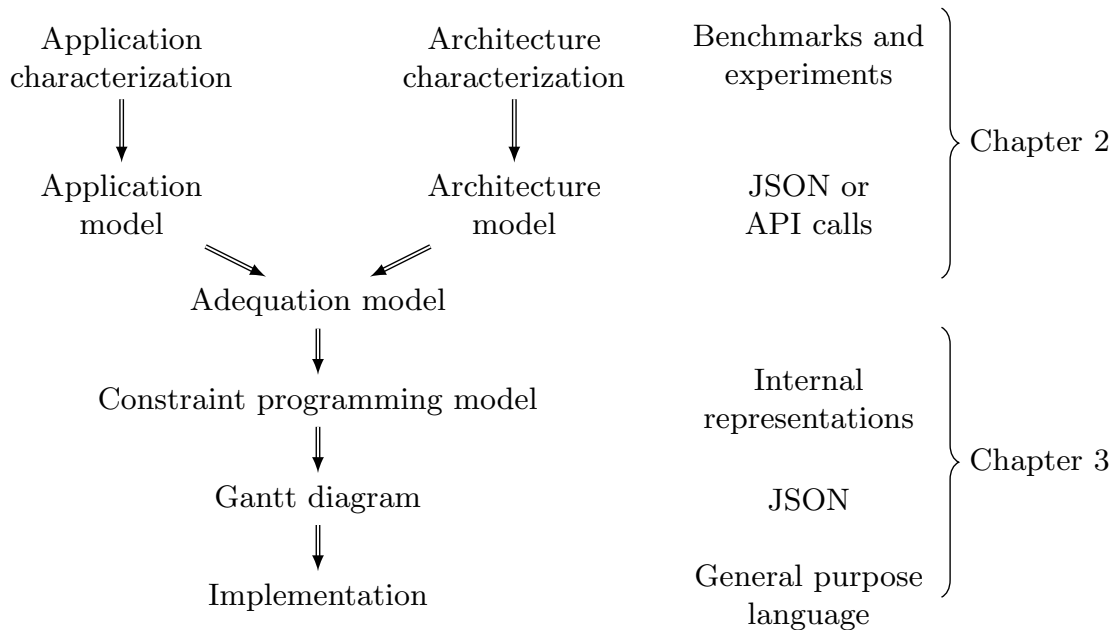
Application characterization

Architecture characterization

Benchmarks and experiments

Chapter 2

Application model

Architecture model

JSON or API calls

Adequation model

Constraint programming model

Internal representations

Chapter 3

Gantt diagram

JSON

Implementation

General purpose language